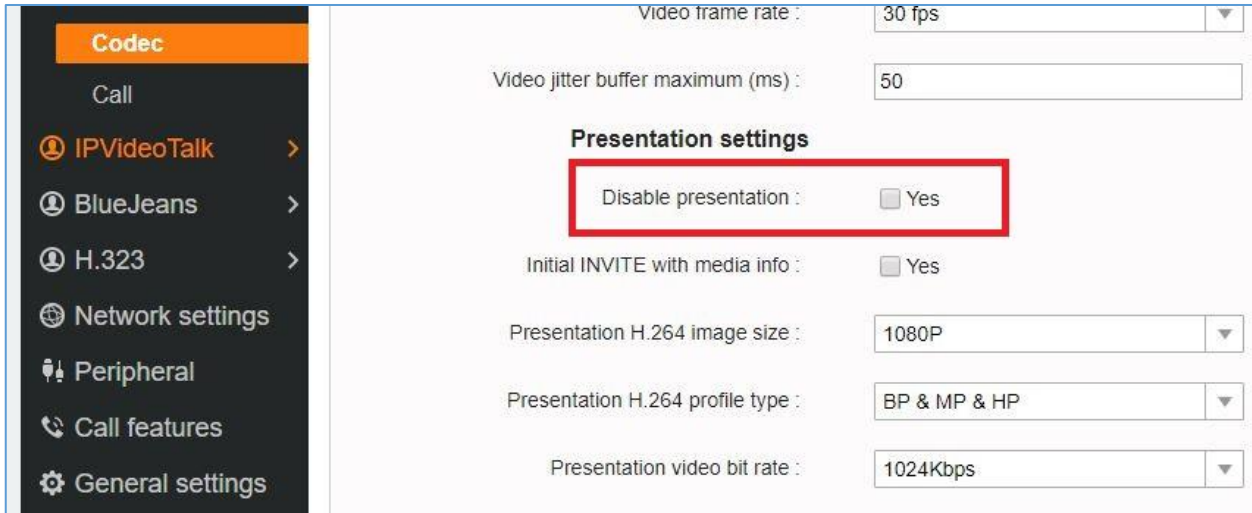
Codec
Call
IPVideoTalk >
BlueJeans >
H.323 >
Network settings
Peripheral
Call features
General settings

Video frame rate : 30 fps
Video jitter buffer maximum (ms) : 50
Presentation settings
Disable presentation : Yes
Initial INVITE with media info : Yes
Presentation H.264 image size : 1080P
Presentation H.264 profile type : BP & MP & HP
Presentation video bit rate : 1024Kbps